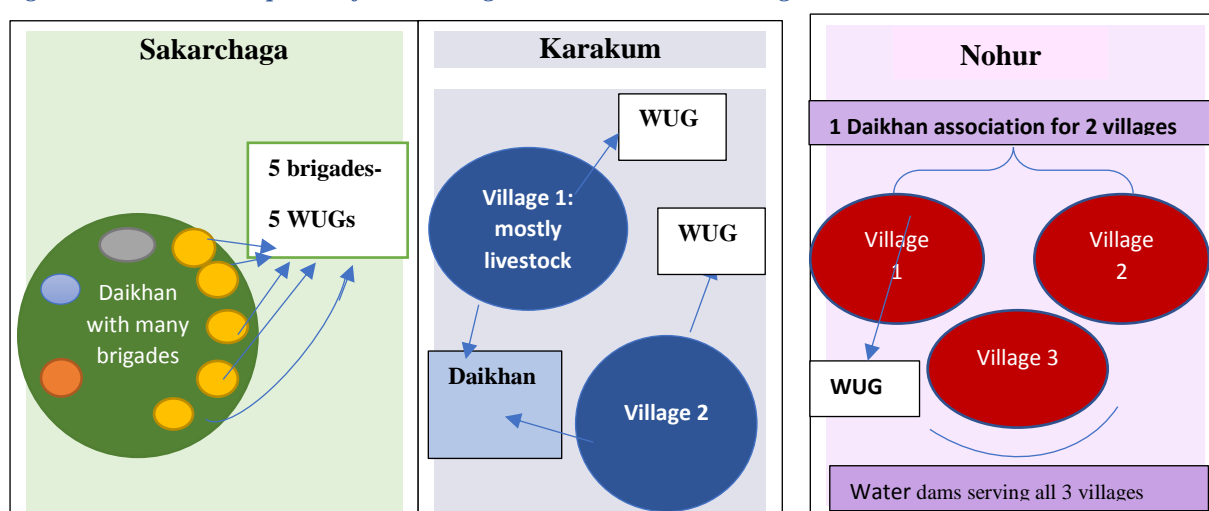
Sakarchaga

5 brigades-

5 WUGs

Daikhan with many brigades

Karakum

WUG

Village 1: mostly livestock

WUG

Daikhan

Village 2

Nohur

1 Daikhan association for 2 villages

Village 1

Village 2

Village 3

WUG

Water dams serving all 3 villages